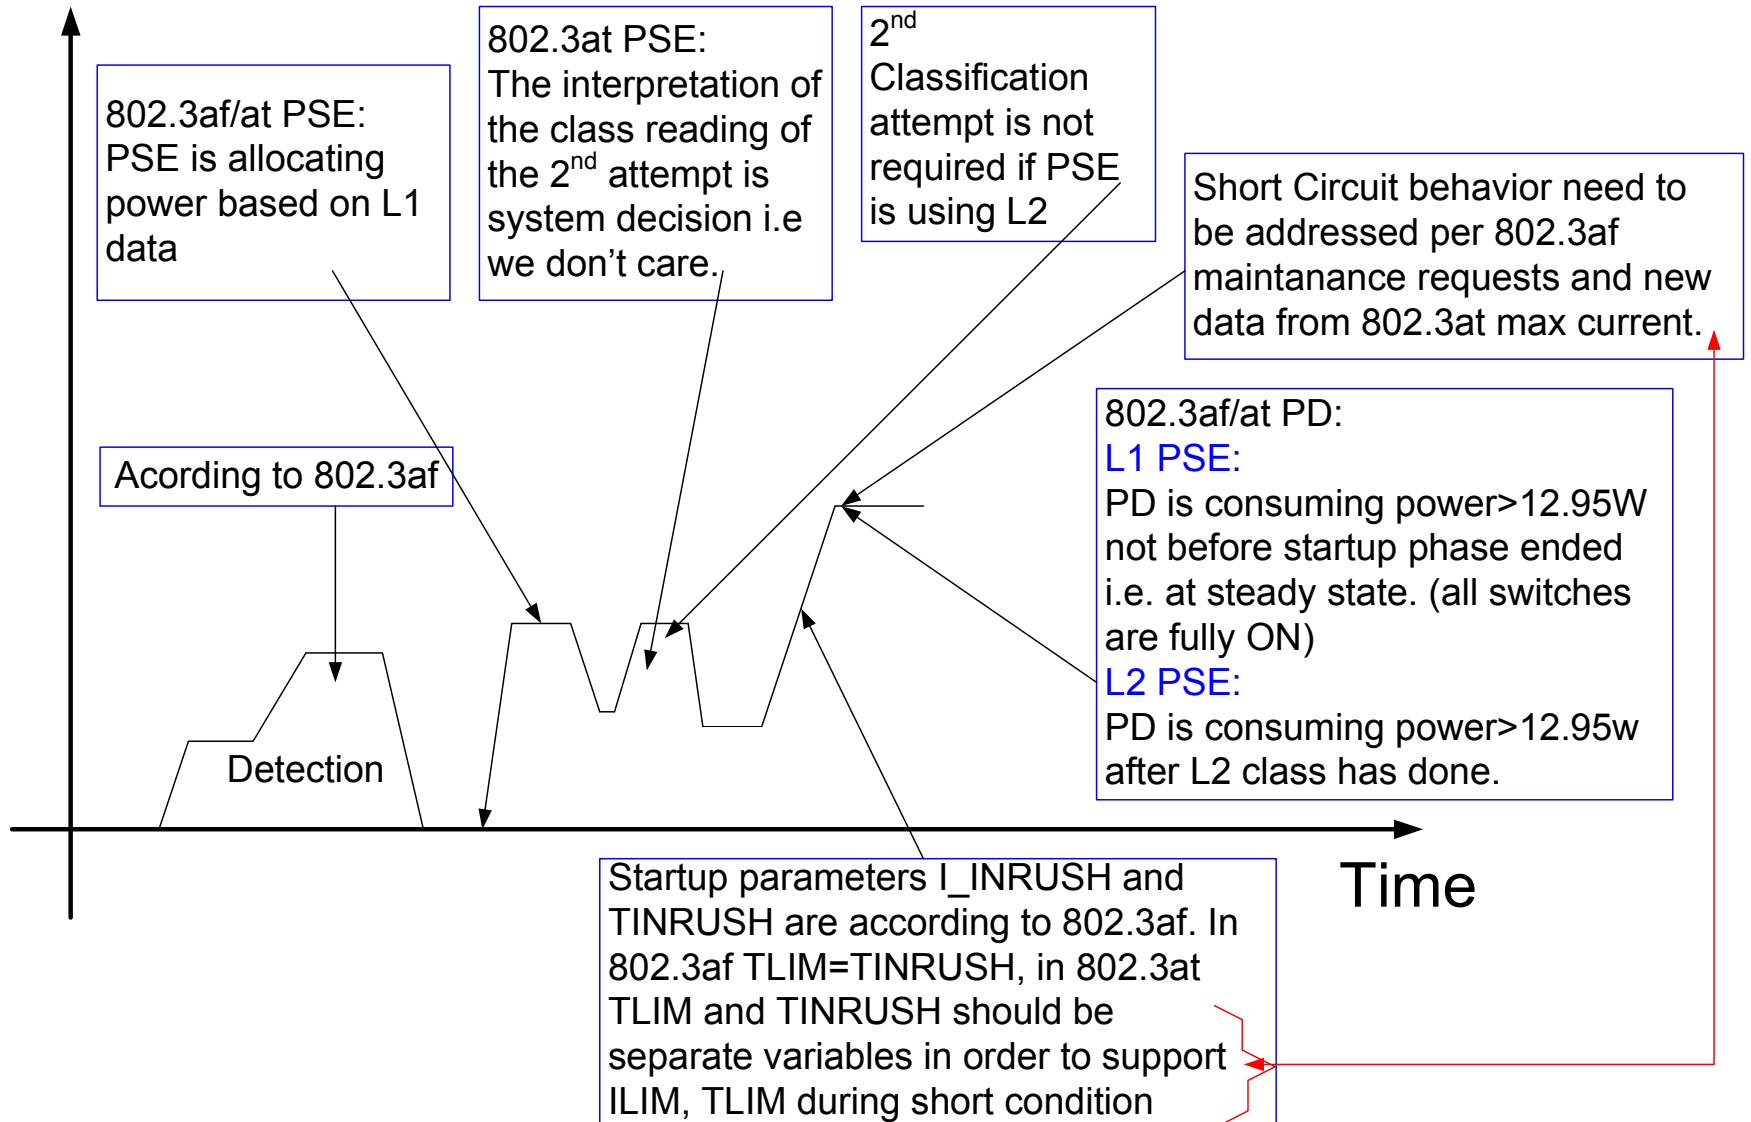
802.3af/at PSE:
PSE is allocating power based on L1 data

802.3at PSE:
The interpretation of the class reading of the 2$^{nd}$ attempt is system decision i.e we don't care.

2$^{nd}$ Classification attempt is not required if PSE is using L2

Short Circuit behavior need to be addressed per 802.3af maintanance requests and new data from 802.3at max current.

Acording to 802.3af

802.3af/at PD:
L1 PSE:
PD is consuming power>12.95W not before startup phase ended i.e. at steady state. (all switches are fully ON)
L2 PSE:
PD is consuming power>12.95w after L2 class has done.

Detection

Time

Startup parameters I_INRUSH and TINRUSH are according to 802.3af. In 802.3af TLIM=TINRUSH, in 802.3at TLIM and TINRUSH should be separate variables in order to support ILIM, TLIM during short condition